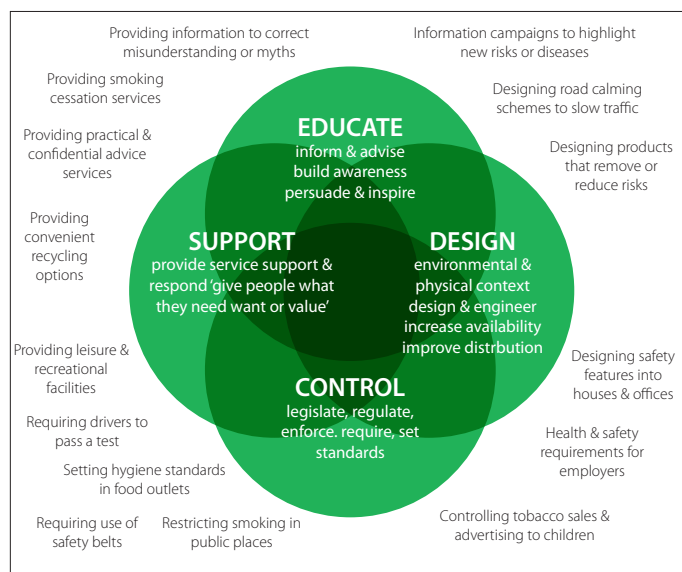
Providing information to correct misunderstanding or myths

Information campaigns to highlight new risks or diseases

Providing smoking cessation services

Designing road calming schemes to slow traffic

Providing practical & confidential advice services

Designing products that remove or reduce risks

Providing convenient recycling options

EDUCATE
inform & advise
build awareness
persuade & inspire

SUPPORT
provide service support & respond 'give people what they need want or value'

DESIGN
environmental & physical context
design & engineer
increase availability
improve distrbution

CONTROL
legislate, regulate, enforce. require, set standards

Providing leisure & recreational facilities

Designing safety features into houses & offices

Requiring drivers to pass a test

Health & safety requirements for employers

Setting hygiene standards in food outlets

Requiring use of safety belts

Restricting smoking in public places

Controlling tobacco sales & advertising to children